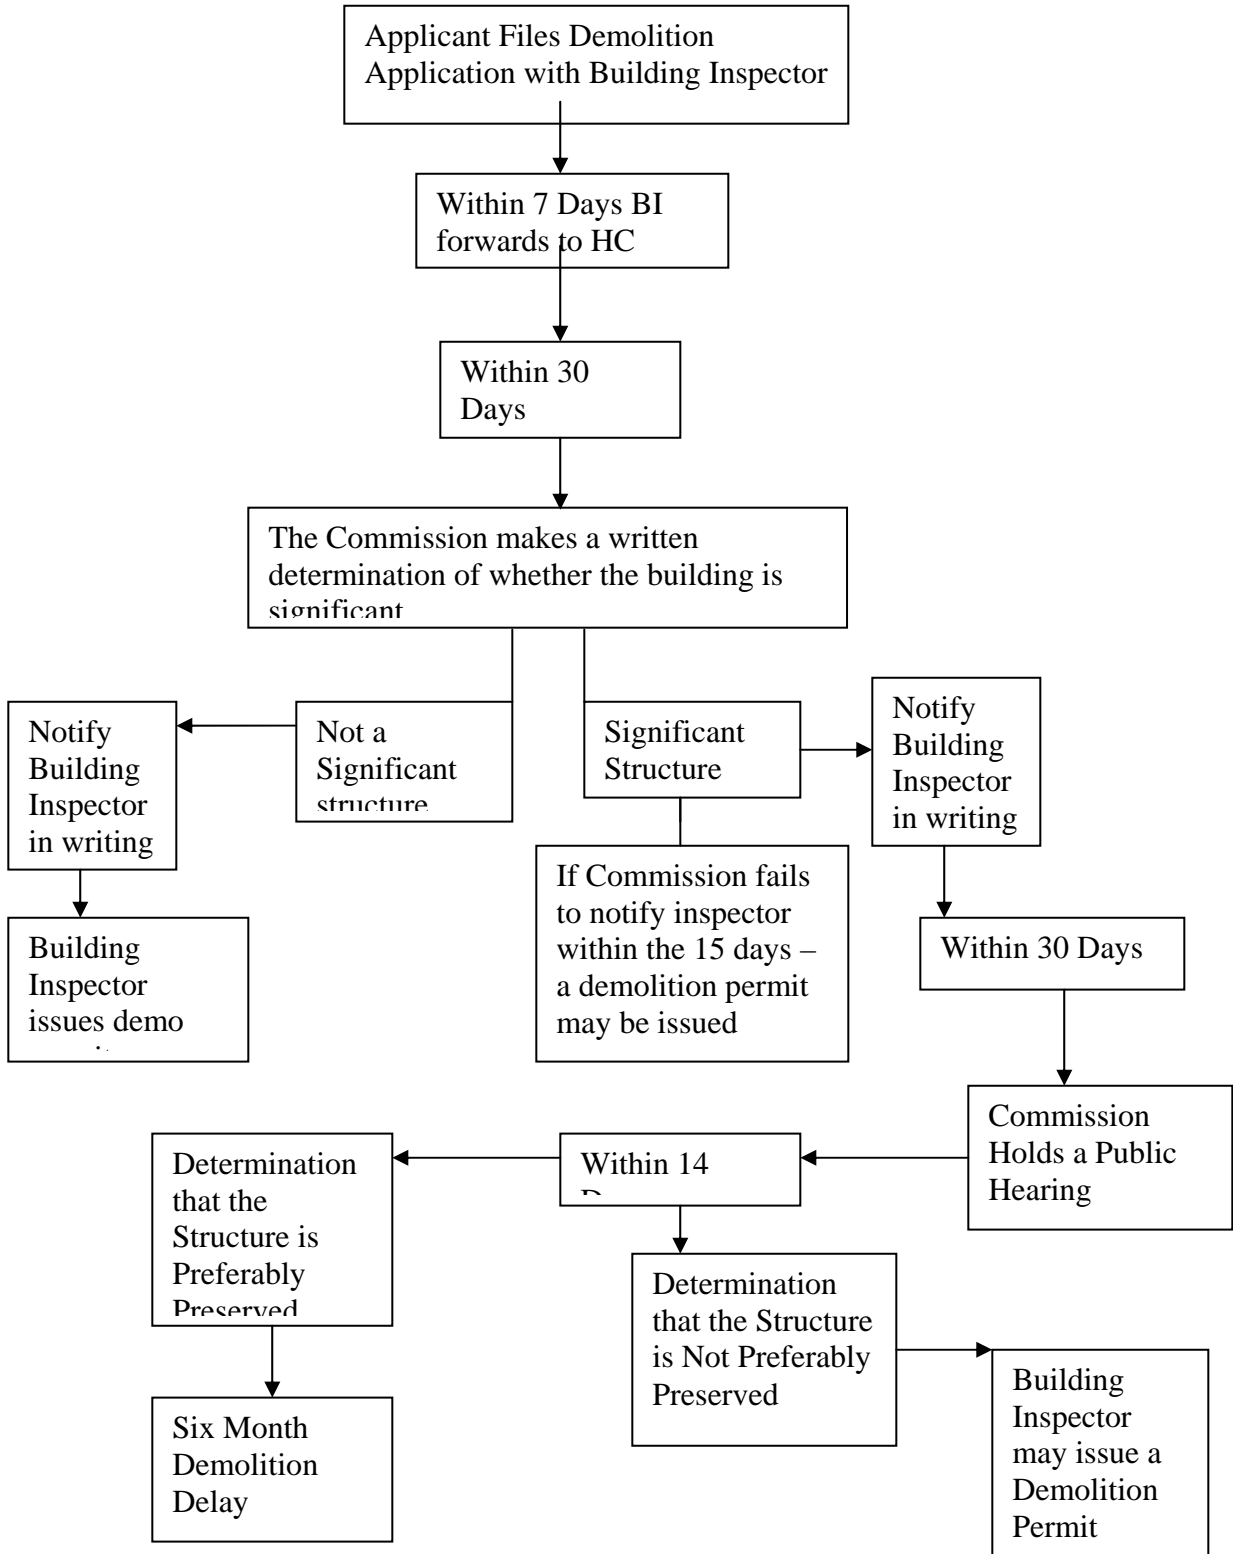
Applicant Files Demolition Application with Building Inspector

Within 7 Days BI forwards to HC

Within 30 Days

The Commission makes a written determination of whether the building is significant

Not a Significant structure

Notify Building Inspector in writing

Building Inspector issues demo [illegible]

Significant Structure

If Commission fails to notify inspector within the 15 days – a demolition permit may be issued

Notify Building Inspector in writing

Within 30 Days

Commission Holds a Public Hearing

Within 14 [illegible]

Determination that the Structure is Preferably Preserved

Six Month Demolition Delay

Determination that the Structure is Not Preferably Preserved

Building Inspector may issue a Demolition Permit